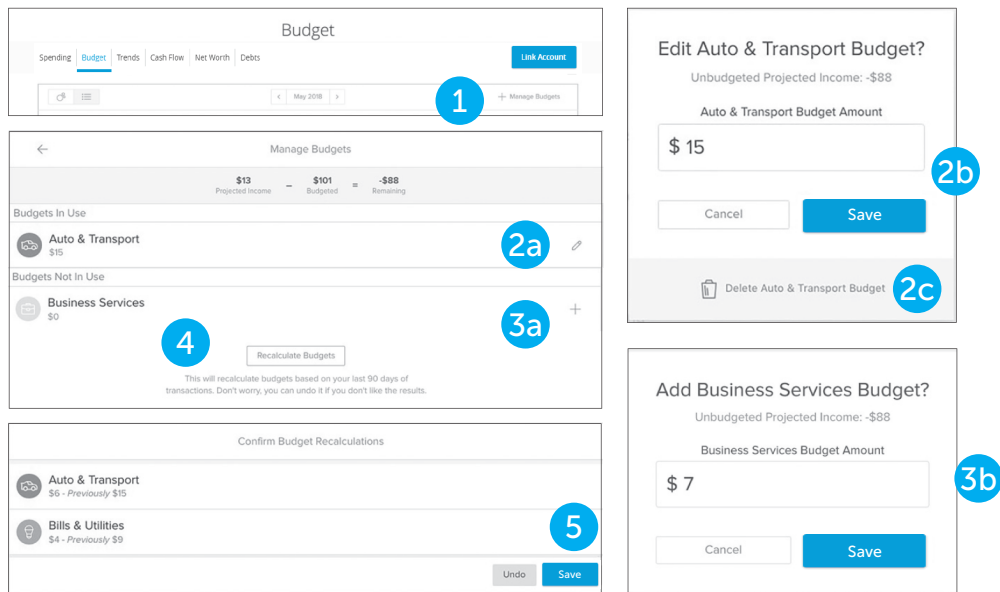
Budget

Spending Budget Trends Cash Flow Net Worth Debts

Link Account

May 2018

1

+ Manage Budgets

Manage Budgets

$13
Projected Income

$101
Budgeted

-$88
Remaining

Budgets In Use

Auto & Transport
$15

2a

Budgets Not In Use

Business Services
$0

3a

4

Recalculate Budgets

This will recalculate budgets based on your last 90 days of transactions. Don't worry, you can undo it if you don't like the results.

Confirm Budget Recalculations

Auto & Transport
$6 - Previously $15

Bills & Utilities
$4 - Previously $9

5

Undo

Save

Edit Auto & Transport Budget?

Unbudgeted Projected Income: -$88

Auto & Transport Budget Amount

$ 15

2b

Cancel

Save

Delete Auto & Transport Budget

2c

Add Business Services Budget?

Unbudgeted Projected Income: -$88

Business Services Budget Amount

$ 7

3b

Cancel

Save